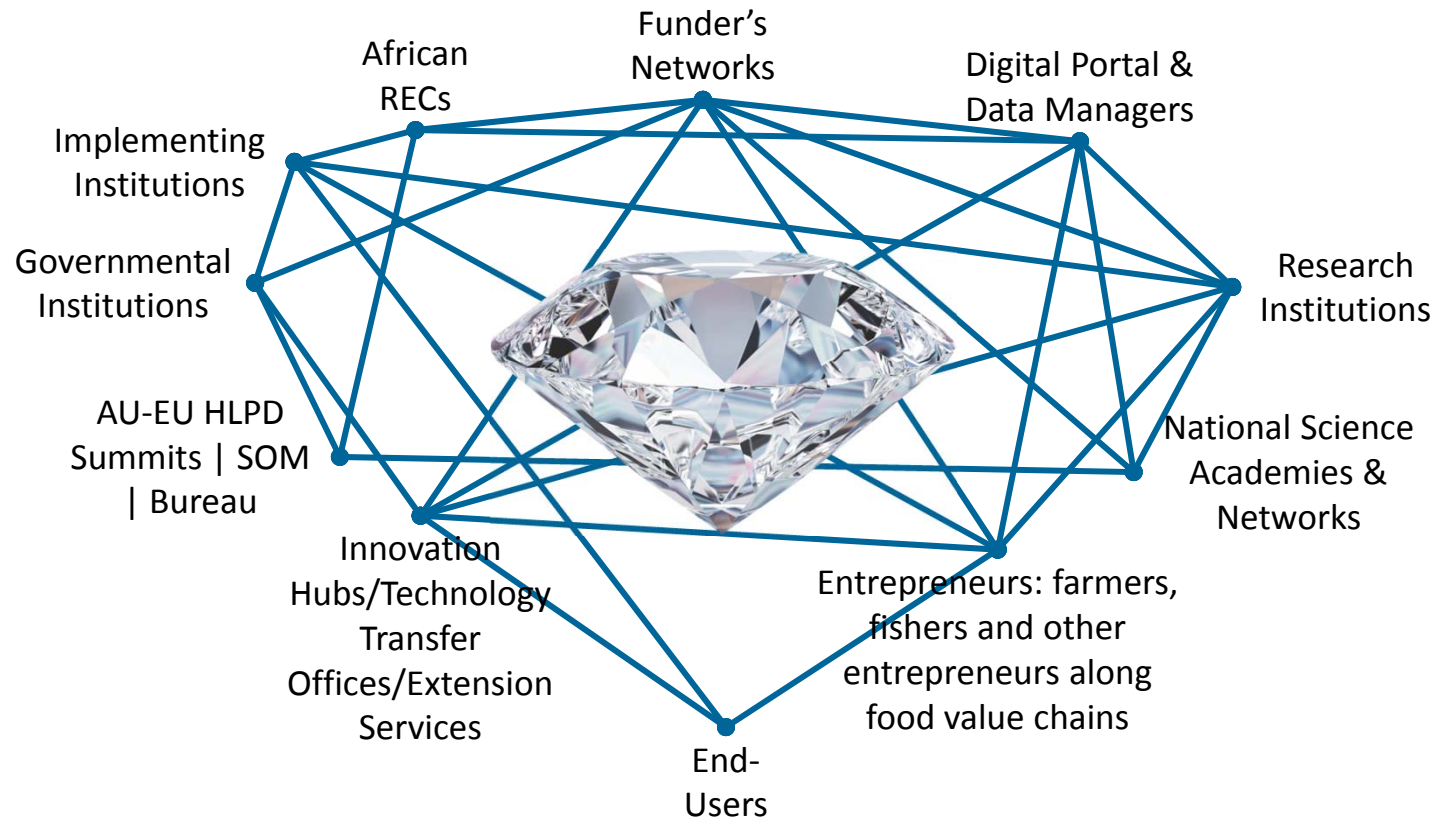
Funder's Networks

African RECs

Digital Portal & Data Managers

Implementing Institutions

Governmental Institutions

Research Institutions

AU-EU HLPD Summits | SOM | Bureau

National Science Academies & Networks

Innovation Hubs/Technology Transfer Offices/Extension Services

Entrepreneurs: farmers, fishers and other entrepreneurs along food value chains

End-Users